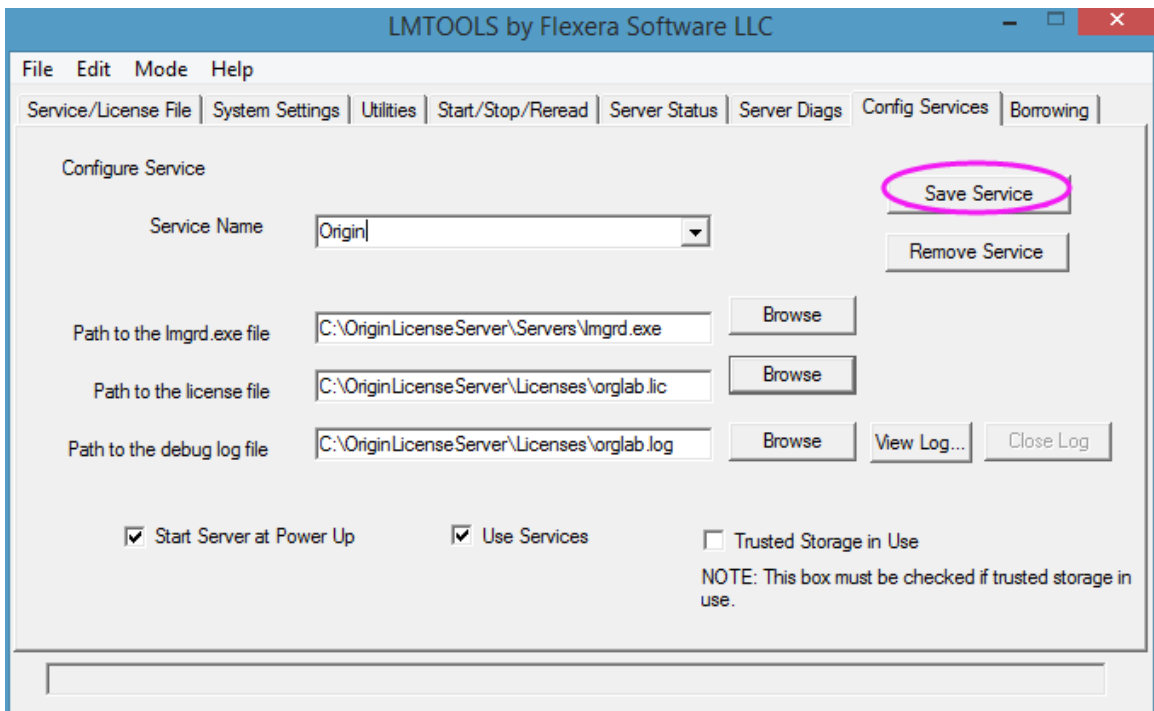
LMTOOLS by Flexera Software LLC

File Edit Mode Help

Service/License File | System Settings | Utilities | Start/Stop/Reread | Server Status | Server Diags | Config Services | Borrowing

Configure Service

Save Service

Service Name Origin

Remove Service

Path to the lmgrd.exe file C:\OriginLicenseServer\Servers\lmgrd.exe Browse

Path to the license file C:\OriginLicenseServer\Licenses\orglab.lic Browse

Path to the debug log file C:\OriginLicenseServer\Licenses\orglab.log Browse View Log... Close Log

Start Server at Power Up

Use Services

Trusted Storage in Use

NOTE: This box must be checked if trusted storage in use.